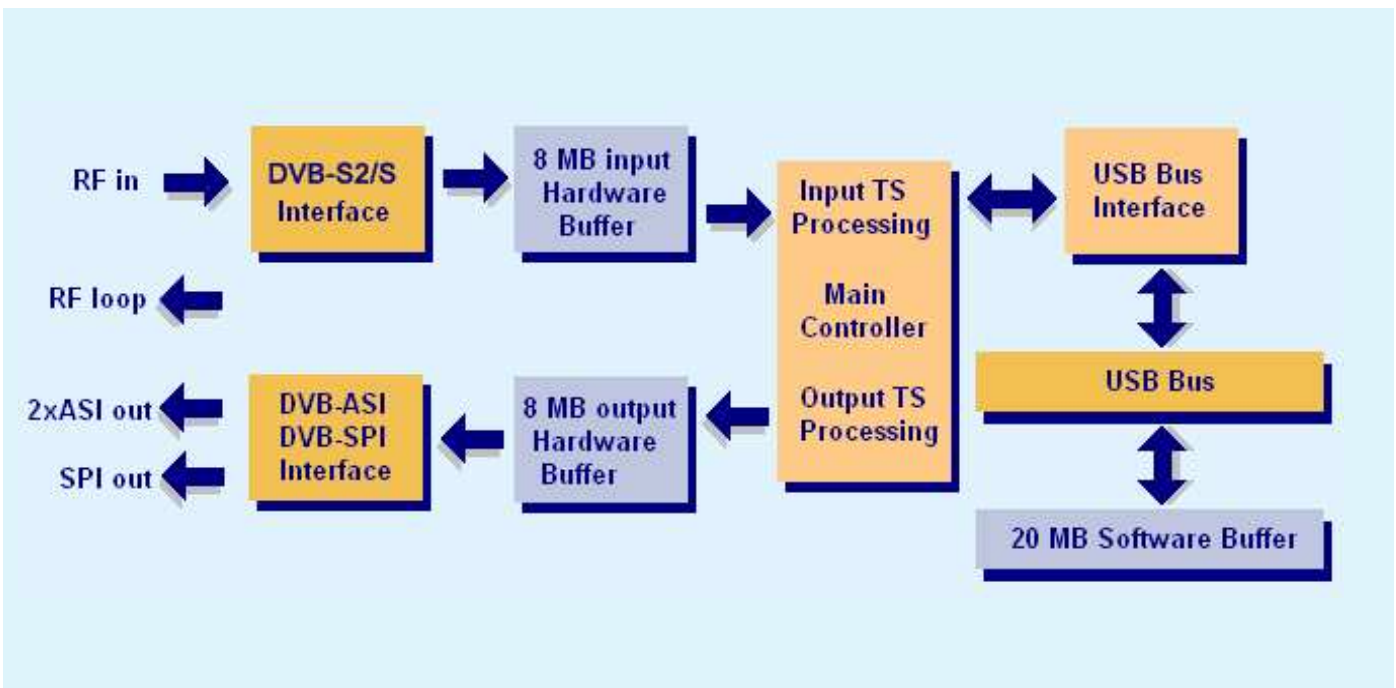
RF in

DVB-S2/S Interface

8 MB input Hardware Buffer

Input TS Processing

Main Controller

Output TS Processing

USB Bus Interface

RF loop

USB Bus

2xASI out

SPI out

DVB-ASI DVB-SPI Interface

8 MB output Hardware Buffer

20 MB Software Buffer